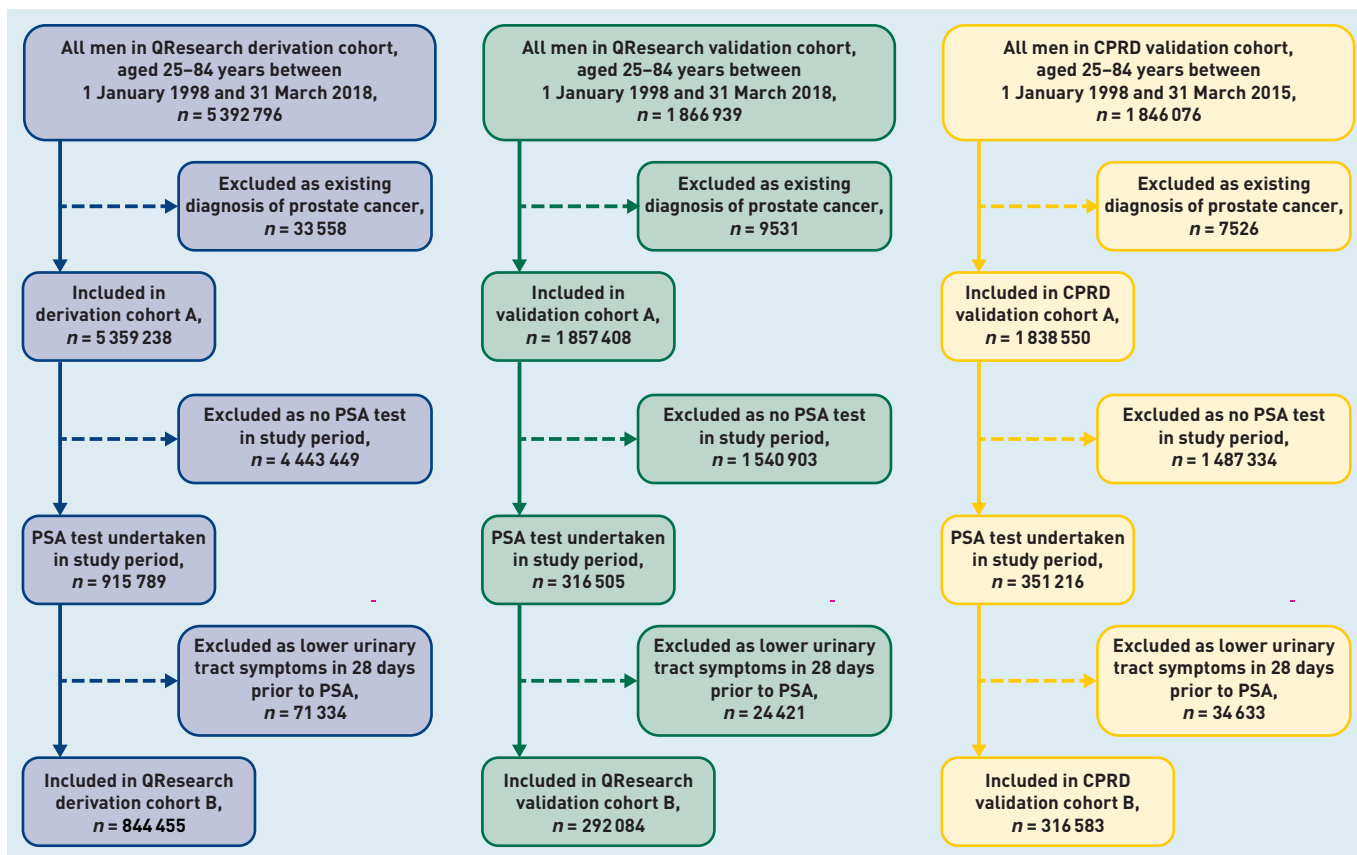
All men in QResearch derivation cohort, aged 25–84 years between 1 January 1998 and 31 March 2018, $n$ = 5 392 796

Excluded as existing diagnosis of prostate cancer, $n$ = 33 558

Included in derivation cohort A, $n$ = 5 359 238

Excluded as no PSA test in study period, $n$ = 4 443 449

PSA test undertaken in study period, $n$ = 915 789

Excluded as lower urinary tract symptoms in 28 days prior to PSA, $n$ = 71 334

Included in QResearch derivation cohort B, $n$ = 844 455

All men in QResearch validation cohort, aged 25–84 years between 1 January 1998 and 31 March 2018, $n$ = 1 866 939

Excluded as existing diagnosis of prostate cancer, $n$ = 9531

Included in validation cohort A, $n$ = 1 857 408

Excluded as no PSA test in study period, $n$ = 1 540 903

PSA test undertaken in study period, $n$ = 316 505

Excluded as lower urinary tract symptoms in 28 days prior to PSA, $n$ = 24 421

Included in QResearch validation cohort B, $n$ = 292 084

All men in CPRD validation cohort, aged 25–84 years between 1 January 1998 and 31 March 2015, $n$ = 1 846 076

Excluded as existing diagnosis of prostate cancer, $n$ = 7526

Included in CPRD validation cohort A, $n$ = 1 838 550

Excluded as no PSA test in study period, $n$ = 1 487 334

PSA test undertaken in study period, $n$ = 351 216

Excluded as lower urinary tract symptoms in 28 days prior to PSA, $n$ = 34 633

Included in CPRD validation cohort B, $n$ = 316 583